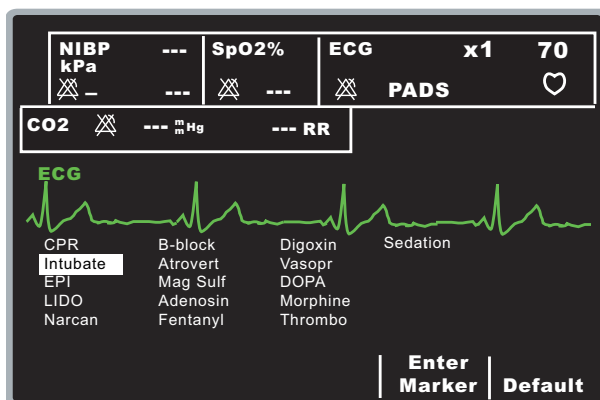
NIBP kPa --- _ ---

SpO2% --- ---

ECG x1 70 PADS

CO2 --- mmHg --- RR

ECG

CPR
Intubate
EPI
LIDO
Narcan

B-block
Atrovert
Mag Sulf
Adenosin
Fentanyl

Digoxin
Vasopr
DOPA
Morphine
Thrombo

Sedation

Enter Marker

Default